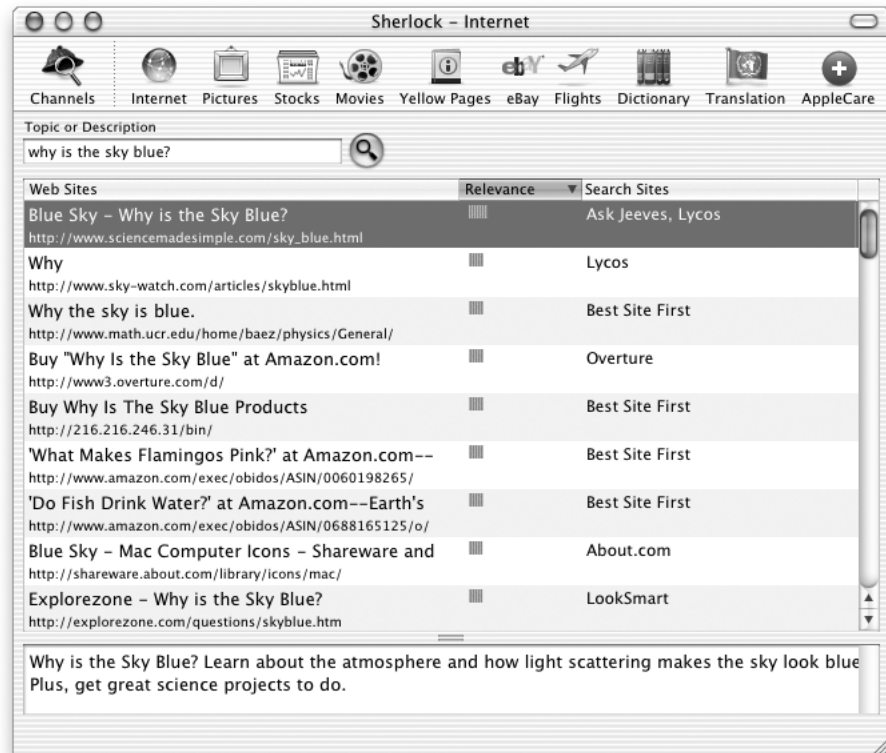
Sherlock – Internet

Channels Internet Pictures Stocks Movies Yellow Pages eBay Flights Dictionary Translation AppleCare

Topic or Description
why is the sky blue?

| Web Sites | Relevance | Search Sites |
|---|---|---|
| Blue Sky – Why is the Sky Blue? http://www.sciencemadesimple.com/sky_blue.html | | Ask Jeeves, Lycos |
| Why http://www.sky-watch.com/articles/skyblue.html | | Lycos |
| Why the sky is blue. http://www.math.ucr.edu/home/baez/physics/General/ | | Best Site First |
| Buy "Why Is the Sky Blue" at Amazon.com! http://www3.overture.com/d/ | | Overture |
| Buy Why Is The Sky Blue Products http://216.216.246.31/bin/ | | Best Site First |
| 'What Makes Flamingos Pink?' at Amazon.com-- http://www.amazon.com/exec/obidos/ASIN/0060198265/ | | Best Site First |
| 'Do Fish Drink Water?' at Amazon.com--Earth's http://www.amazon.com/exec/obidos/ASIN/0688165125/o/ | | Best Site First |
| Blue Sky – Mac Computer Icons – Shareware and http://shareware.about.com/library/icons/mac/ | | About.com |
| Explorezone – Why is the Sky Blue? http://explorezone.com/questions/skyblue.htm | | LookSmart |

Why is the Sky Blue? Learn about the atmosphere and how light scattering makes the sky look blue Plus, get great science projects to do.